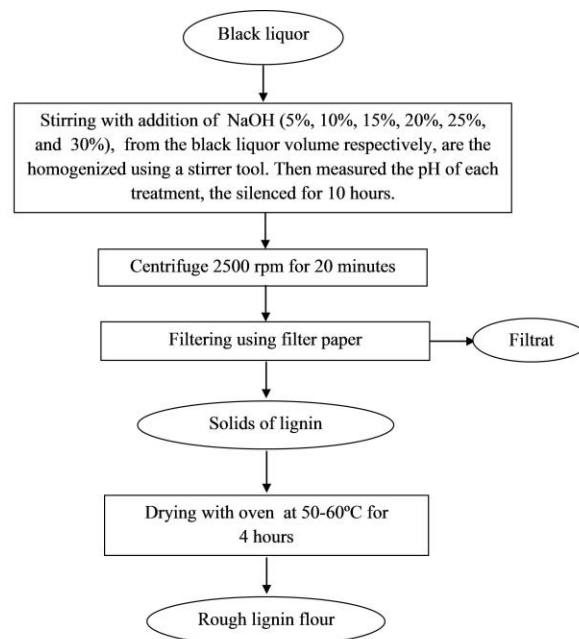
Black liquor

Stirring with addition of NaOH (5%, 10%, 15%, 20%, 25%, and 30%), from the black liquor volume respectively, are the homogenized using a stirrer tool. Then measured the pH of each treatment, the silenced for 10 hours.

Centrifuge 2500 rpm for 20 minutes

Filtering using filter paper

Filtrat

Solids of lignin

Drying with oven at 50-60ºC for 4 hours

Rough lignin flour